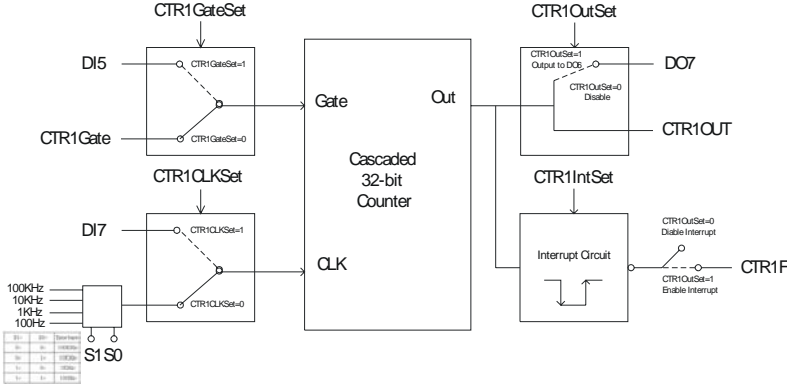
CTR1GateSet

DI5

CTR1GateSet=1

CTR1Gate

CTR1GateSet=0

Gate

Out

Cascaded 32-bit Counter

CTR1OutSet

CTR1OutSet=1 Output to DO6

DO7

CTR1OutSet=0 Disable

CTR1OUT

CTR1CLKSet

DI7

CTR1CLKSet=1

CTR1CLKSet=0

CLK

CTR1IntSet

Interrupt Circuit

CTR1OutSet=0 Diable Interrupt

CTR1OutSet=1 Enable Interrupt

CTR1F

100KHz
10KHz
1KHz
100Hz

S1 S0

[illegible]